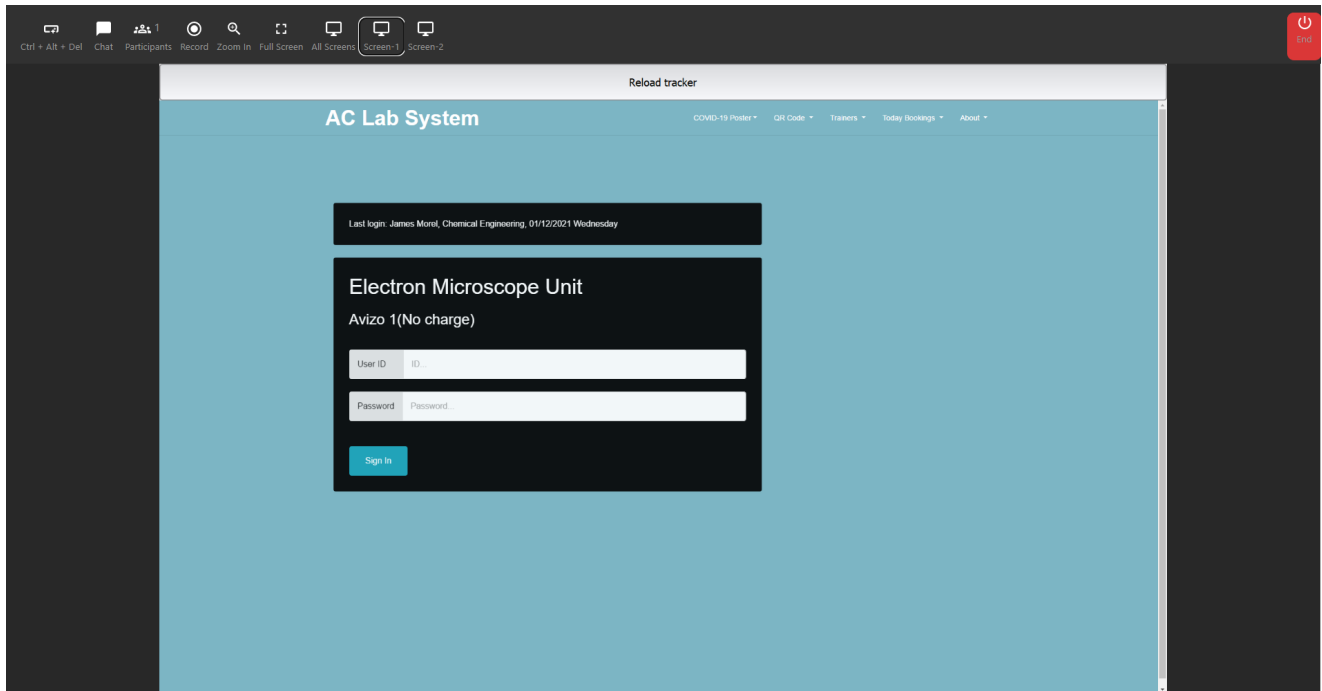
Ctrl + Alt + Del Chat 1 Participants Record Zoom In Full Screen All Screens Screen-1 Screen-2

End

Reload tracker

AC Lab System

COVID-19 Poster QR Code Trainers Today Bookings About

Last login: James Morel, Chemical Engineering, 01/12/2021 Wednesday

Electron Microscope Unit

Avizo 1(No charge)

User ID ID...

Password Password...

Sign In